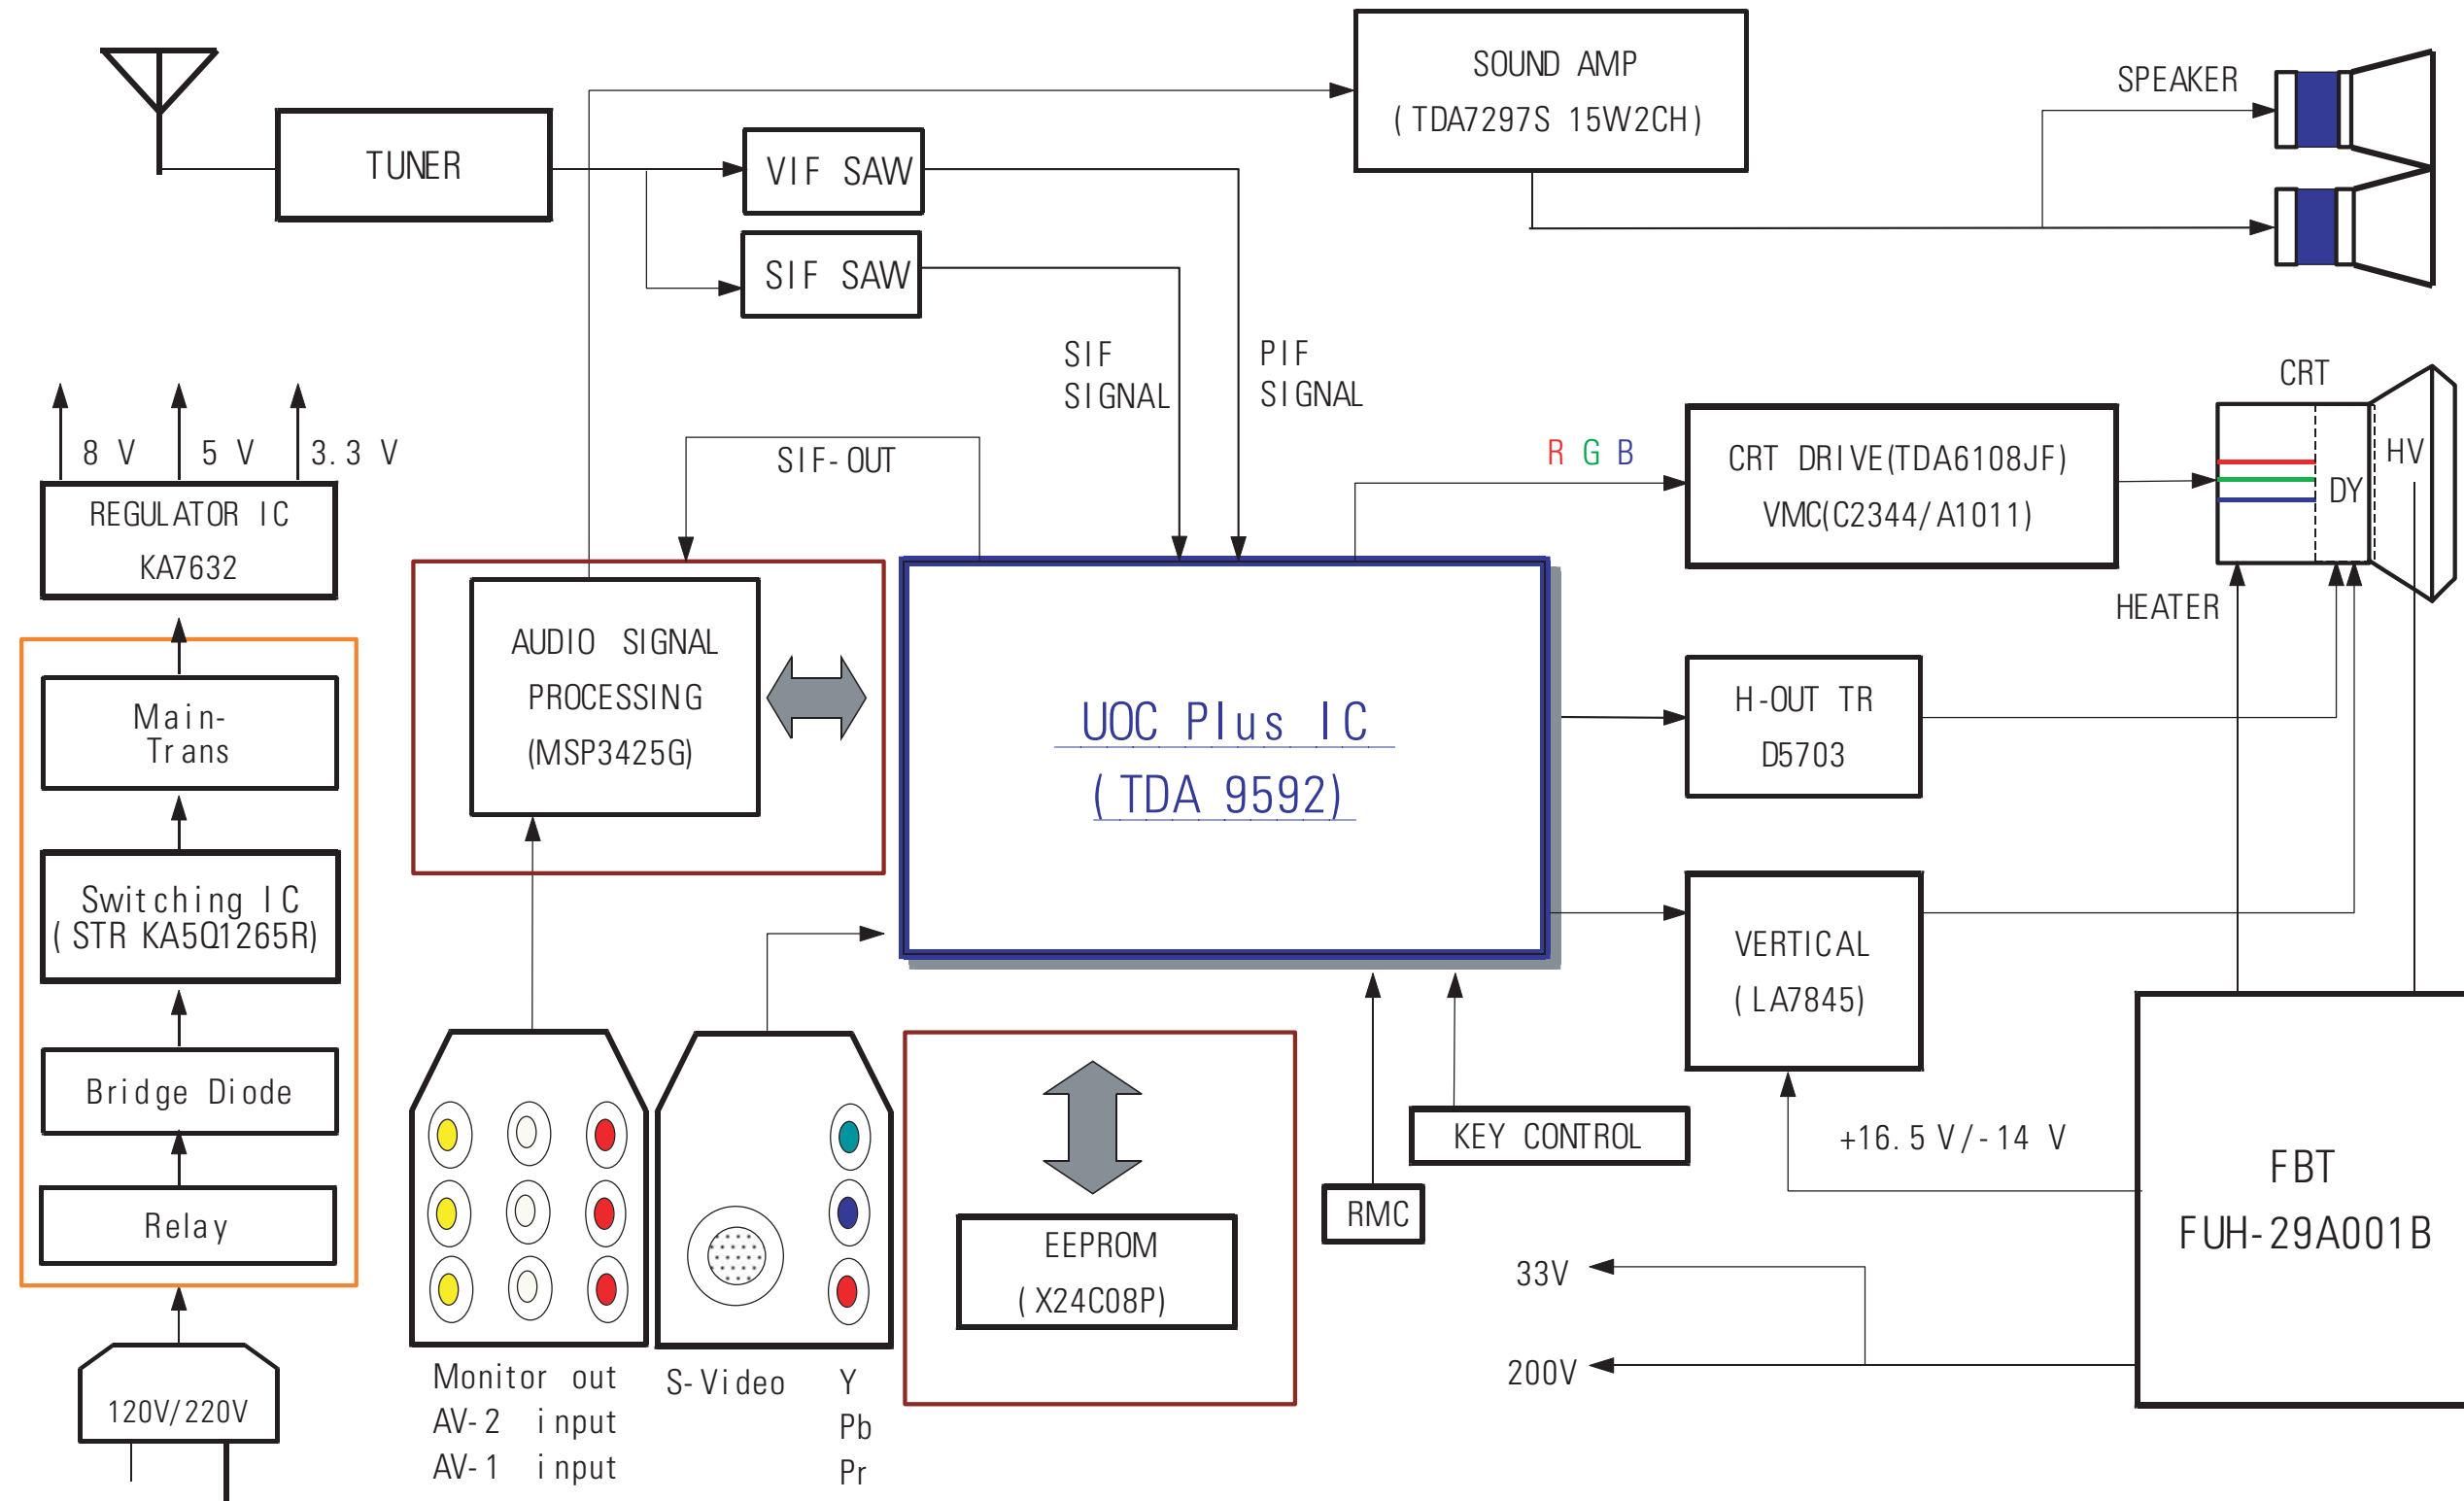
TUNER

VIF SAW

SIF SAW

SOUND AMP
(TDA7297S 15W2CH)

SPEAKER

SIF SIGNAL

PIF SIGNAL

8 V 5 V 3.3 V

REGULATOR IC
KA7632

SIF-OUT

R G B

CRT DRIVE(TDA6108JF)
VMC(C2344/A1011)

CRT

HV

DY

HEATER

AUDIO SIGNAL
PROCESSING
(MSP3425G)

UOC Plus IC
(TDA 9592)

Main-Trans

H-OUT TR
D5703

Switching IC
(STR KA5Q1265R)

VERTICAL
(LA7845)

Bridge Diode

KEY CONTROL

+16.5 V/-14 V

FBT
FUH-29A001B

Relay

RMC

EEPROM
(X24C08P)

33V

200V

120V/220V

Monitor out
AV-2 input
AV-1 input

S-Video

Y
Pb
Pr